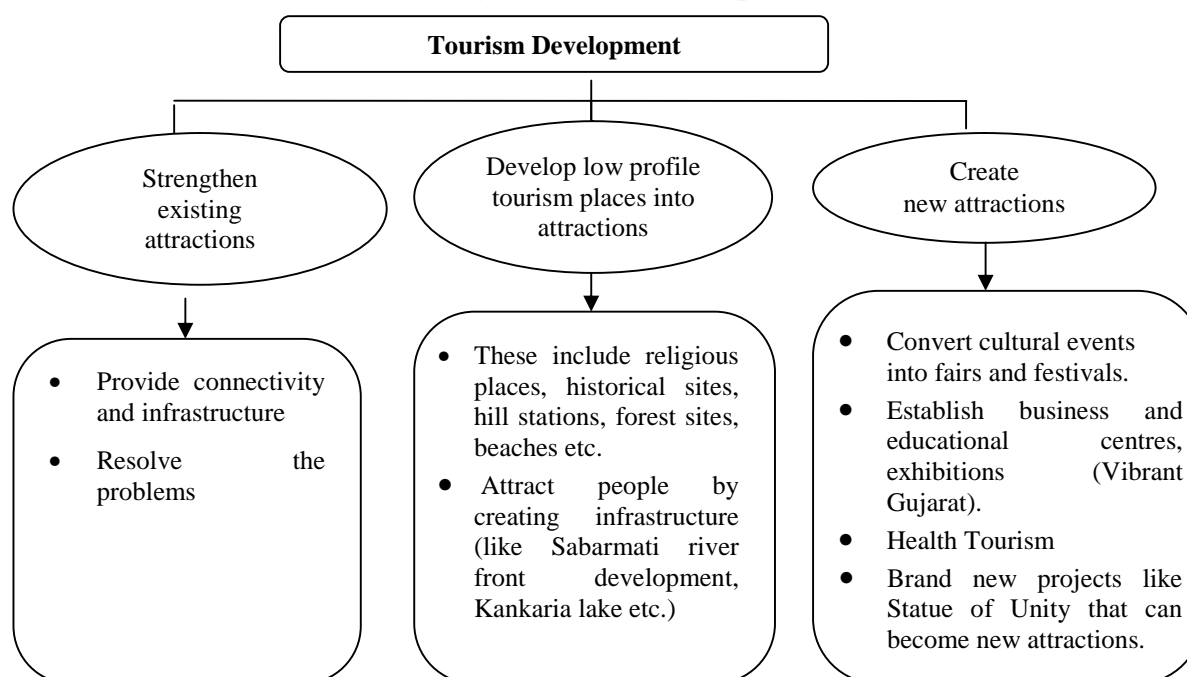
Tourism Development

Strengthen existing attractions

Develop low profile tourism places into attractions

Create new attractions

- Provide connectivity and infrastructure
- Resolve the problems

- These include religious places, historical sites, hill stations, forest sites, beaches etc.
- Attract people by creating infrastructure (like Sabarmati river front development, Kankaria lake etc.)

- Convert cultural events into fairs and festivals.
- Establish business and educational centres, exhibitions (Vibrant Gujarat).
- Health Tourism
- Brand new projects like Statue of Unity that can become new attractions.